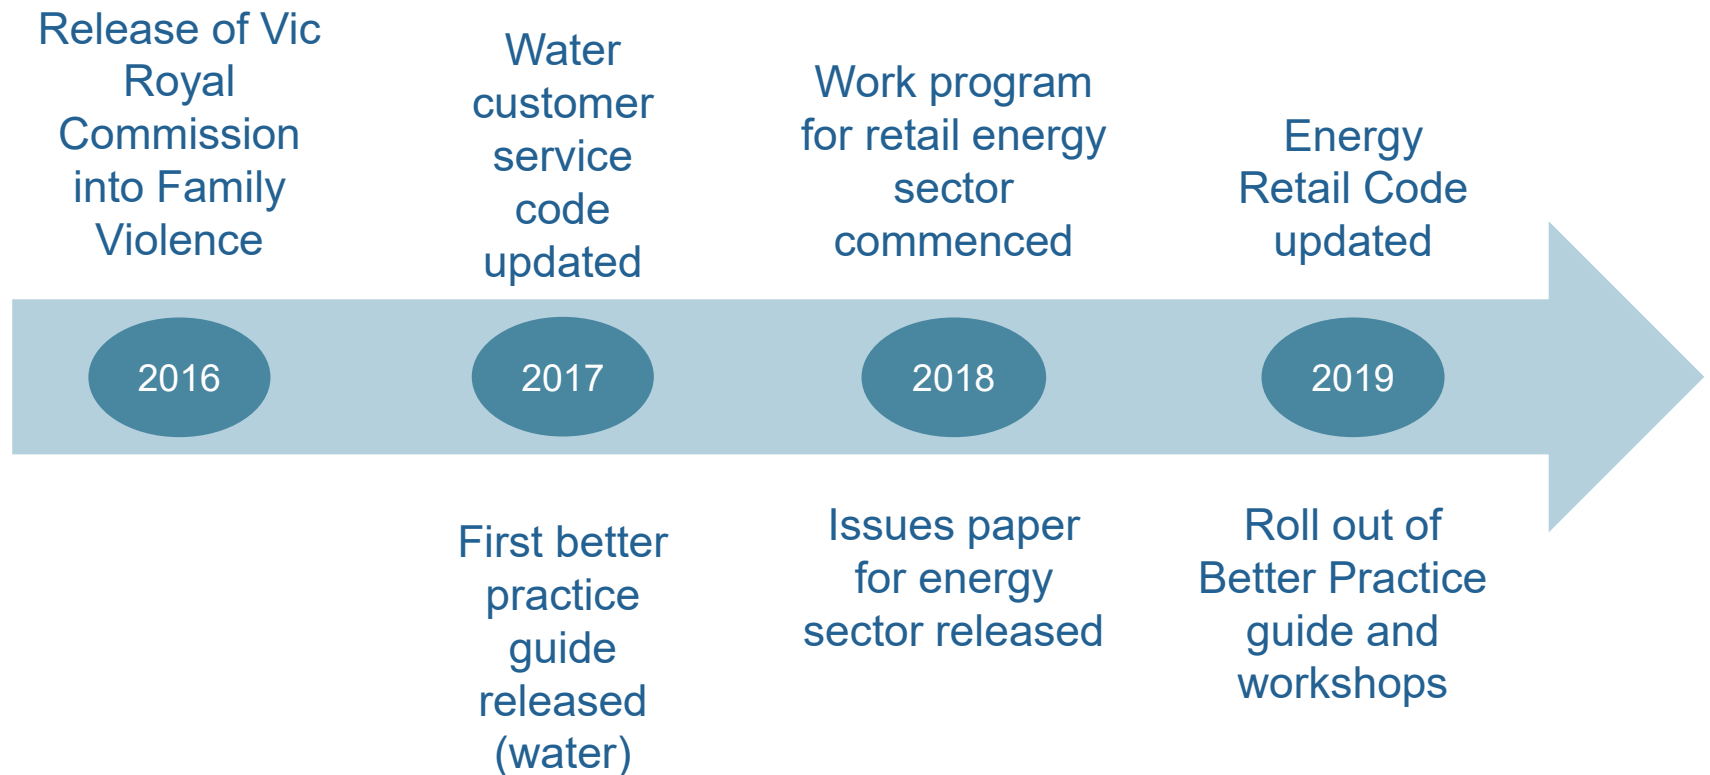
Release of Vic Royal Commission into Family Violence

Water customer service code updated

Work program for retail energy sector commenced

Energy Retail Code updated

2016

2017

2018

2019

First better practice guide released (water)

Issues paper for energy sector released

Roll out of Better Practice guide and workshops